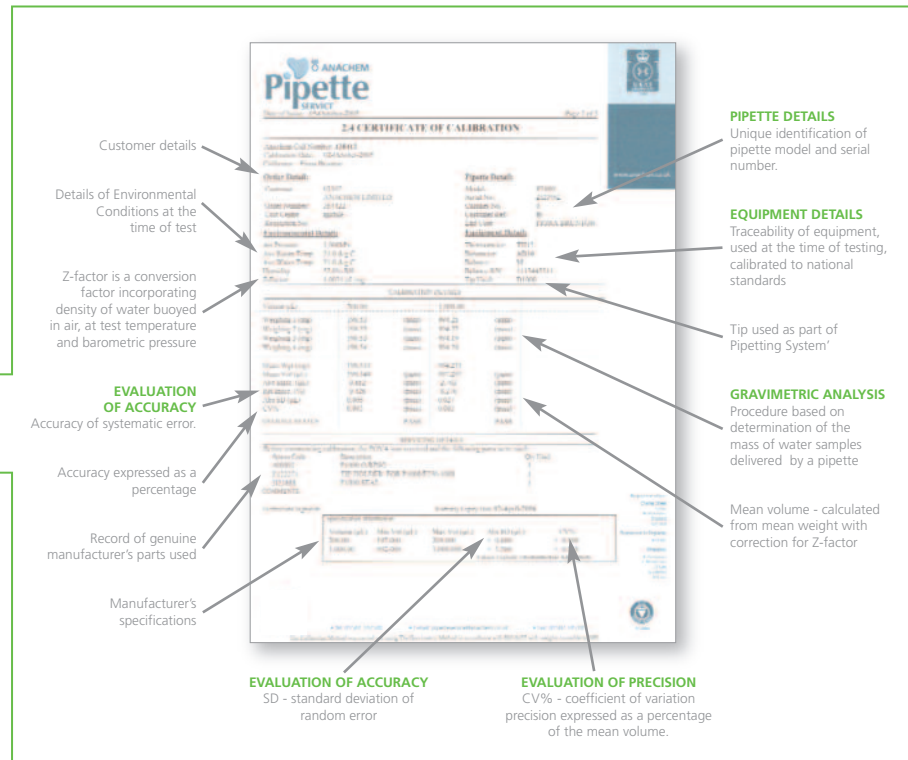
ANACHEM

Pipette

SERVICE

2:4 CERTIFICATE OF CALIBRATION

Page 1 of 1

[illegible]

Customer details

Details of Environmental Conditions at the time of test

Z-factor is a conversion factor incorporating density of water buoyed in air, at test temperature and barometric pressure

EVALUATION OF ACCURACY
Accuracy of systematic error.

Accuracy expressed as a percentage

Record of genuine manufacturer's parts used

Manufacturer's specifications

PIPETTE DETAILS
Unique identification of pipette model and serial number.

EQUIPMENT DETAILS
Traceability of equipment, used at the time of testing, calibrated to national standards

Tip used as part of Pipetting System'

GRAVIMETRIC ANALYSIS
Procedure based on determination of the mass of water samples delivered by a pipette

Mean volume - calculated from mean weight with correction for Z-factor

EVALUATION OF ACCURACY
SD - standard deviation of random error

EVALUATION OF PRECISION
CV% - coefficient of variation precision expressed as a percentage of the mean volume.